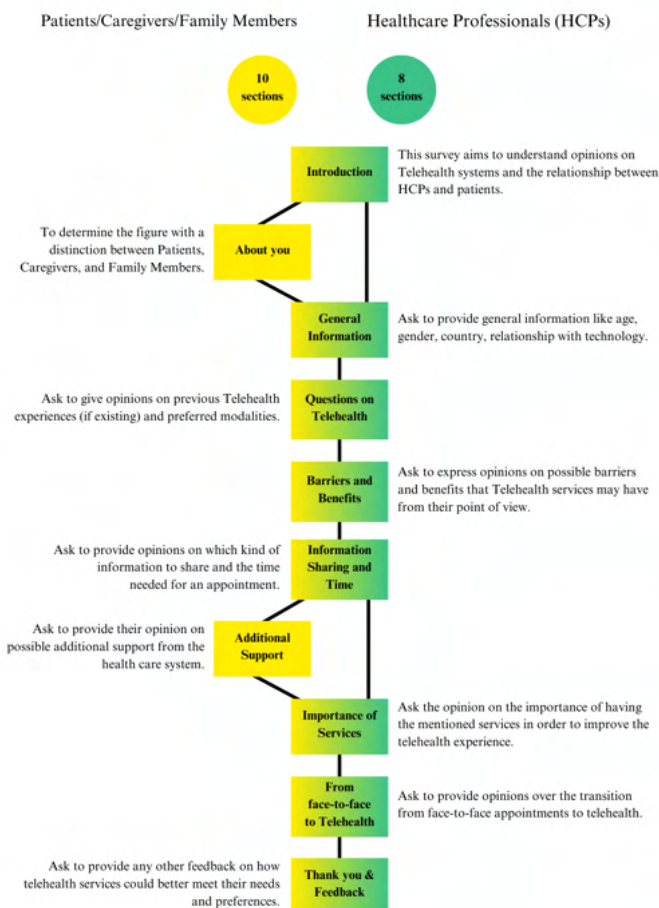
Patients/Caregivers/Family Members

Healthcare Professionals (HCPs)

10 sections

8 sections

Introduction

This survey aims to understand opinions on Telehealth systems and the relationship between HCPs and patients.

To determine the figure with a distinction between Patients, Caregivers, and Family Members.

About you

General Information

Ask to provide general information like age, gender, country, relationship with technology.

Ask to give opinions on previous Telehealth experiences (if existing) and preferred modalities.

Questions on Telehealth

Barriers and Benefits

Ask to express opinions on possible barriers and benefits that Telehealth services may have from their point of view.

Ask to provide opinions on which kind of information to share and the time needed for an appointment.

Information Sharing and Time

Ask to provide their opinion on possible additional support from the health care system.

Additional Support

Importance of Services

Ask the opinion on the importance of having the mentioned services in order to improve the telehealth experience.

From face-to-face to Telehealth

Ask to provide opinions over the transition from face-to-face appointments to telehealth.

Ask to provide any other feedback on how telehealth services could better meet their needs and preferences.

Thank you & Feedback